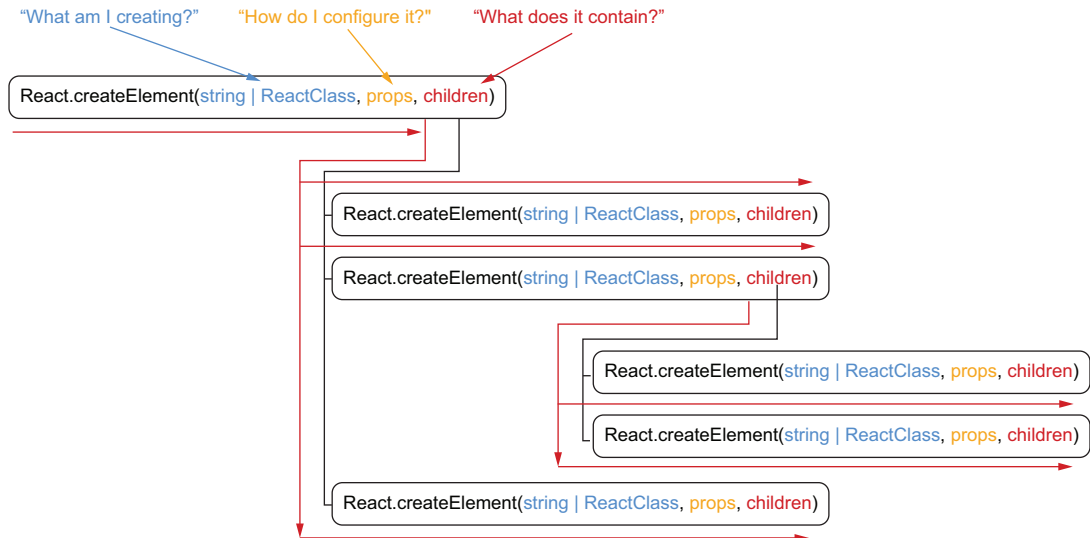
“What am I creating?”
“How do I configure it?”
“What does it contain?”

React.createElement(string | ReactClass, props, children)

React.createElement(string | ReactClass, props, children)

React.createElement(string | ReactClass, props, children)

React.createElement(string | ReactClass, props, children)

React.createElement(string | ReactClass, props, children)

React.createElement(string | ReactClass, props, children)